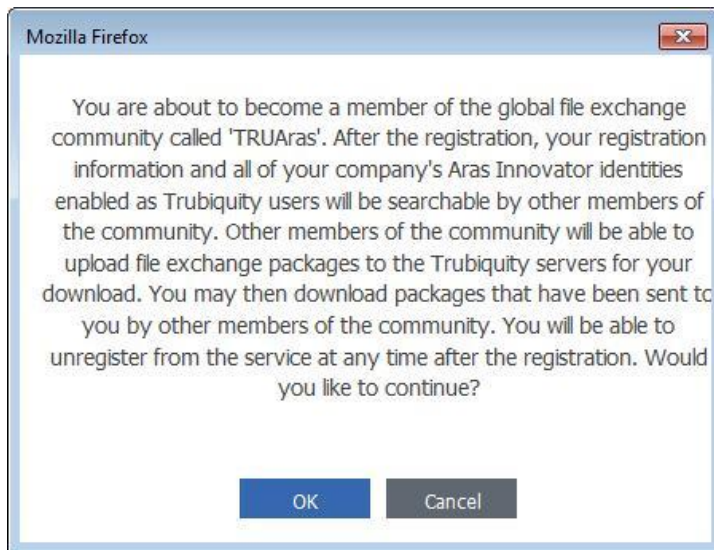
Mozilla Firefox

You are about to become a member of the global file exchange community called 'TRUAras'. After the registration, your registration information and all of your company's Aras Innovator identities enabled as Trubiquity users will be searchable by other members of the community. Other members of the community will be able to upload file exchange packages to the Trubiquity servers for your download. You may then download packages that have been sent to you by other members of the community. You will be able to unregister from the service at any time after the registration. Would you like to continue?

OK

Cancel